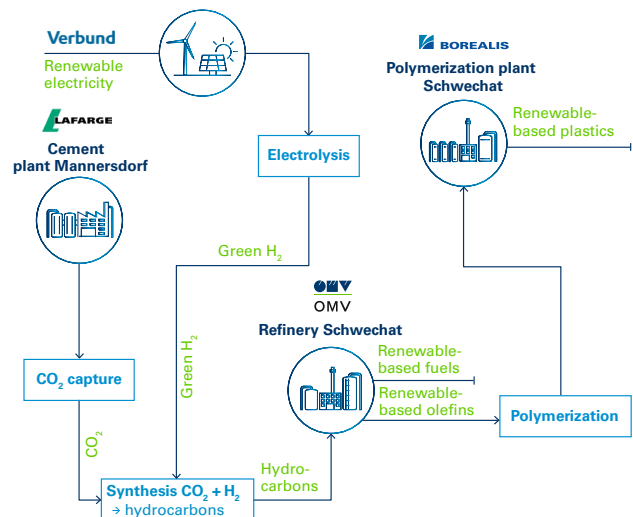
Verbund
Renewable electricity

LAFARGE
Cement plant Mannersdorf

BOREALIS
Polymerization plant Schwechat

Renewable-based plastics

Electrolysis

Green $H_2$

Green $H_2$

OMV
Refinery Schwechat

Renewable-based fuels

Renewable-based olefins

Polymerization

$CO_2$ capture

$CO_2$

Hydro-carbons

Synthesis $CO_2 + H_2$ → hydrocarbons